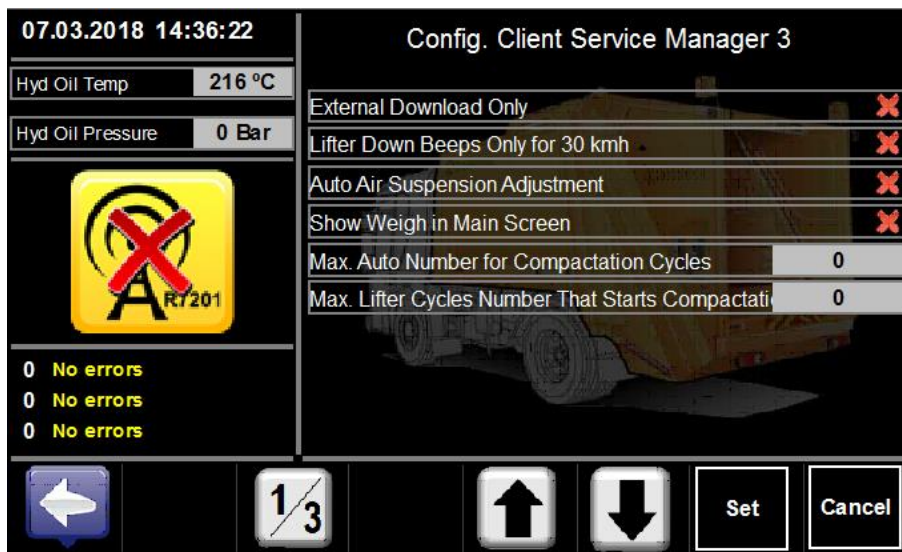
07.03.2018 14:36:22

Config. Client Service Manager 3

Hyd Oil Temp 216 ºC

Hyd Oil Pressure 0 Bar

R7201

External Download Only

Lifter Down Beeps Only for 30 kmh

Auto Air Suspension Adjustment

Show Weigh in Main Screen

Max. Auto Number for Compactation Cycles 0

Max. Lifter Cycles Number That Starts Compactati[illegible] 0

0 No errors
0 No errors
0 No errors

$\frac{1}{3}$

Set

Cancel